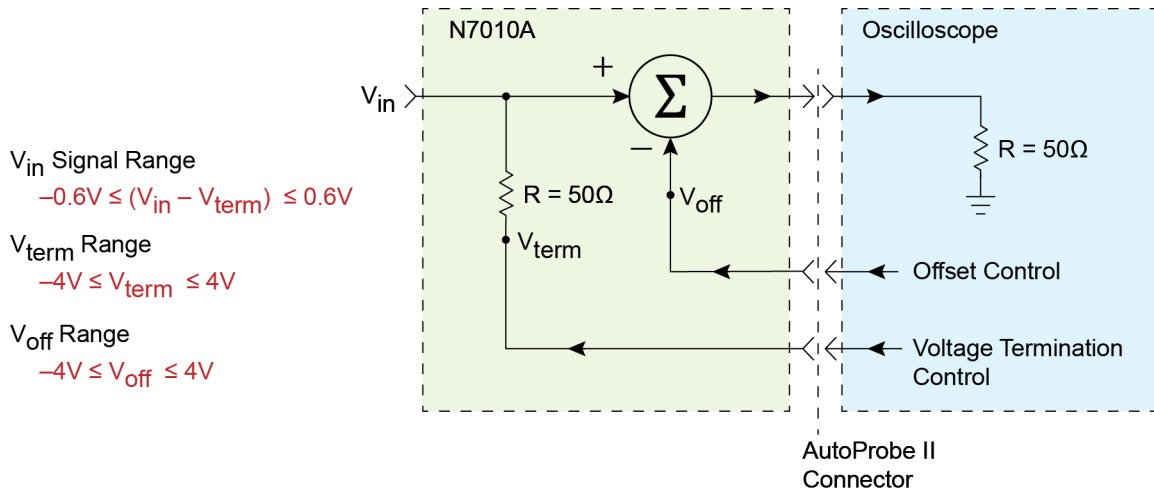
$V_{in}$ Signal Range
$-0.6V \leq (V_{in} - V_{term}) \leq 0.6V$

$V_{term}$ Range
$-4V \leq V_{term} \leq 4V$

$V_{off}$ Range
$-4V \leq V_{off} \leq 4V$

N7010A

$V_{in}$

+

$\Sigma$

−

R = 50Ω

$V_{off}$

$V_{term}$

Oscilloscope

R = 50Ω

Offset Control

Voltage Termination Control

AutoProbe II Connector